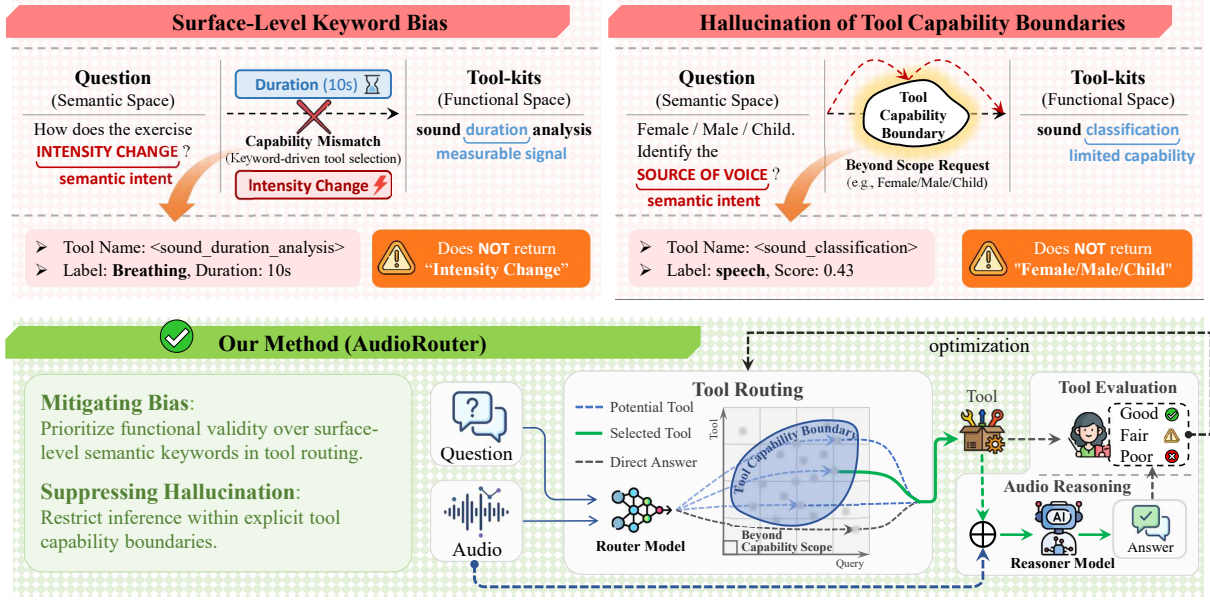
Surface-Level Keyword Bias

Question
(Semantic Space)

How does the exercise INTENSITY CHANGE ?
semantic intent

Duration (10s)

Capability Mismatch
(Keyword-driven tool selection)

Intensity Change

Tool-kits
(Functional Space)

sound duration analysis
measurable signal

➢ Tool Name: <sound_duration_analysis>
➢ Label: Breathing, Duration: 10s

Does NOT return "Intensity Change"

Hallucination of Tool Capability Boundaries

Question
(Semantic Space)

Female / Male / Child. Identify the SOURCE OF VOICE ?
semantic intent

Tool Capability Boundary

Beyond Scope Request
(e.g., Female/Male/Child)

Tool-kits
(Functional Space)

sound classification
limited capability

➢ Tool Name: <sound_classification>
➢ Label: speech, Score: 0.43

Does NOT return "Female/Male/Child"

Our Method (AudioRouter)

Mitigating Bias:
Prioritize functional validity over surface-level semantic keywords in tool routing.

Suppressing Hallucination:
Restrict inference within explicit tool capability boundaries.

Question

Audio

Tool Routing

Potential Tool
Selected Tool
Direct Answer

Tool
Tool Capability Boundary
Beyond Capability Scope
Query

Router Model

optimization

Tool

Tool Evaluation
Good
Fair
Poor

Audio Reasoning

AI

Reasoner Model

Answer